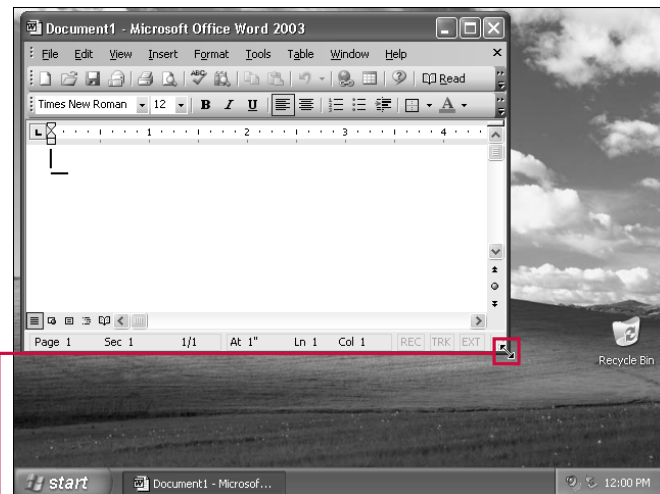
Document1 - Microsoft Office Word 2003

File Edit View Insert Format Tools Table Window Help

Read

Times New Roman 12 B I U A

1 2 3 4

Page 1 Sec 1 1/1 At 1" Ln 1 Col 1 REC TRK EXT

Recycle Bin

start Document1 - Microsof... 12:00 PM